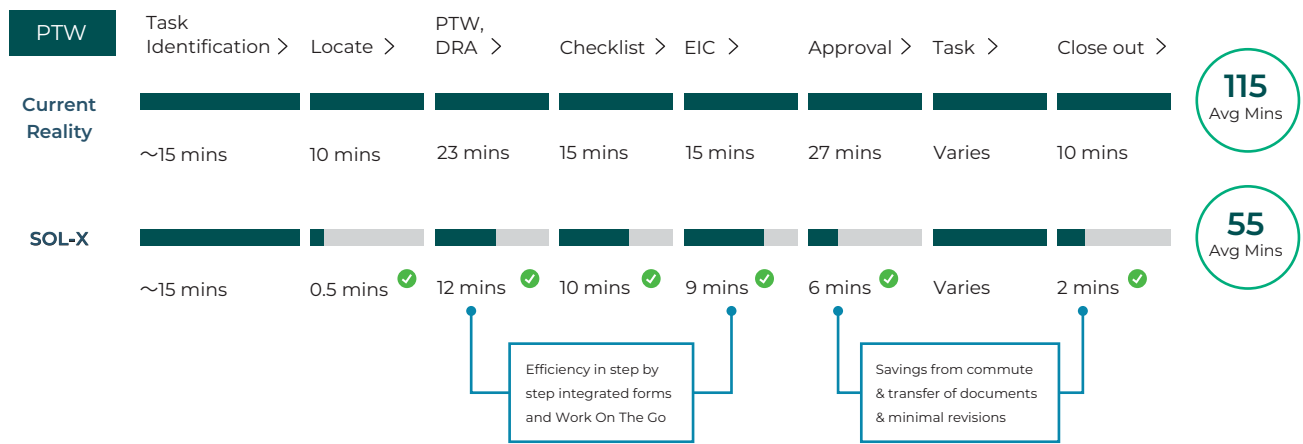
PTW

| | Task Identification > | Locate > | PTW, DRA > | Checklist > | EIC > | Approval > | Task > | Close out > | |
|---|---|---|---|---|---|---|---|---|---|
| Current Reality | ~15 mins | 10 mins | 23 mins | 15 mins | 15 mins | 27 mins | Varies | 10 mins | 115 Avg Mins |
| SOL-X | ~15 mins | 0.5 mins | 12 mins | 10 mins | 9 mins | 6 mins | Varies | 2 mins | 55 Avg Mins |

Efficiency in step by step integrated forms and Work On The Go

Savings from commute & transfer of documents & minimal revisions